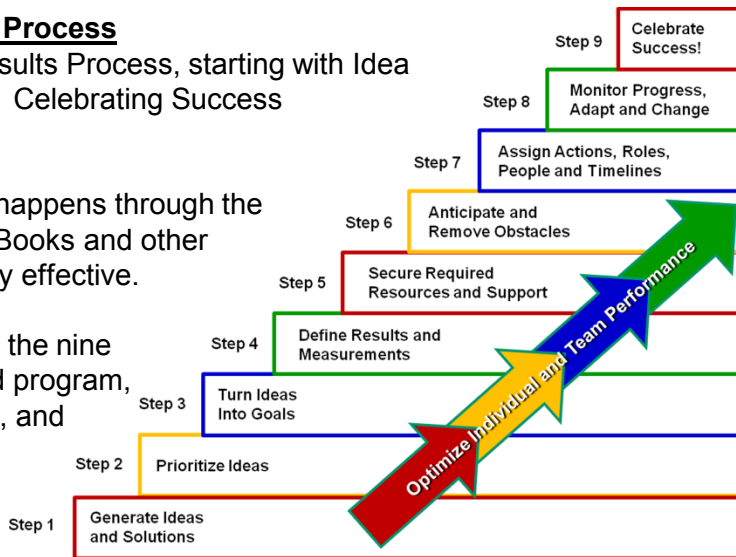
Process
sults Process, starting with Idea
Celebrating Success

happens through the
Books and other
y effective.

the nine
d program,
, and

Step 9 Celebrate Success!
Step 8 Monitor Progress, Adapt and Change
Step 7 Assign Actions, Roles, People and Timelines
Step 6 Anticipate and Remove Obstacles
Step 5 Secure Required Resources and Support
Step 4 Define Results and Measurements
Step 3 Turn Ideas Into Goals
Step 2 Prioritize Ideas
Step 1 Generate Ideas and Solutions

Optimize Individual and Team Performance